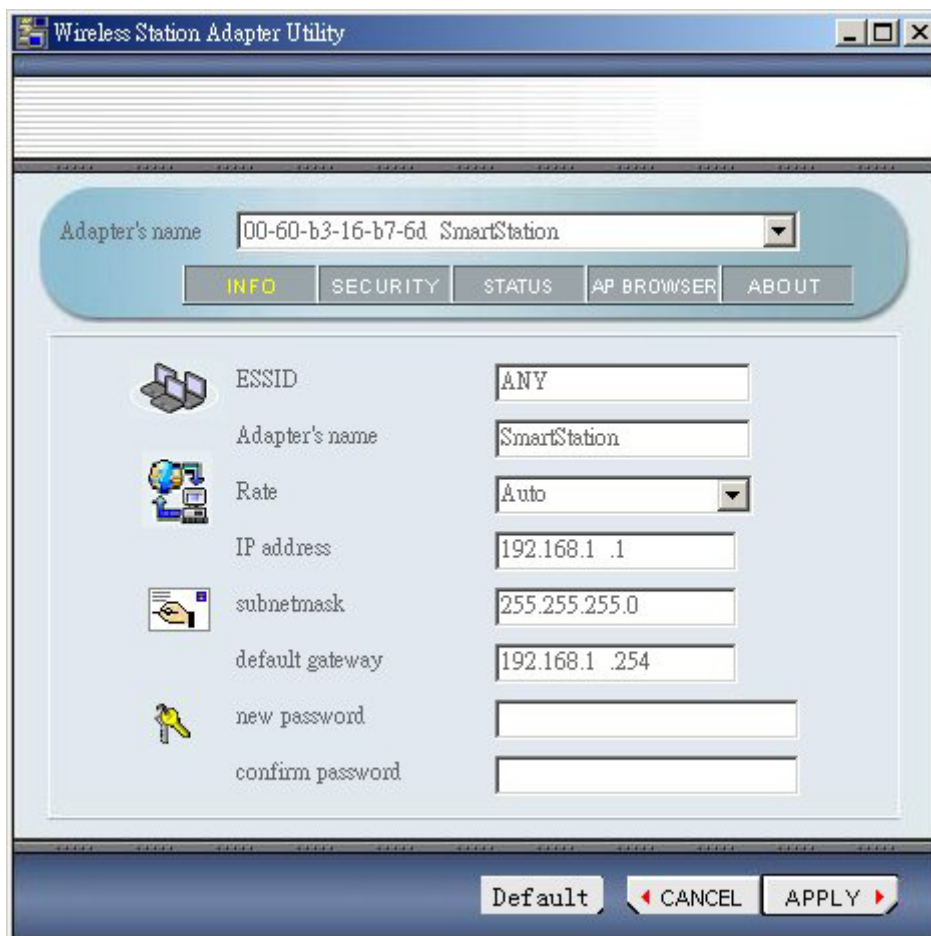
Wireless Station Adapter Utility

Adapter's name 00-60-b3-16-b7-6d SmartStation

INFO SECURITY STATUS AP BROWSER ABOUT

ESSID ANY

Adapter's name SmartStation

Rate Auto

IP address 192.168.1 .1

subnetmask 255.255.255.0

default gateway 192.168.1 .254

new password

confirm password

Default CANCEL APPLY